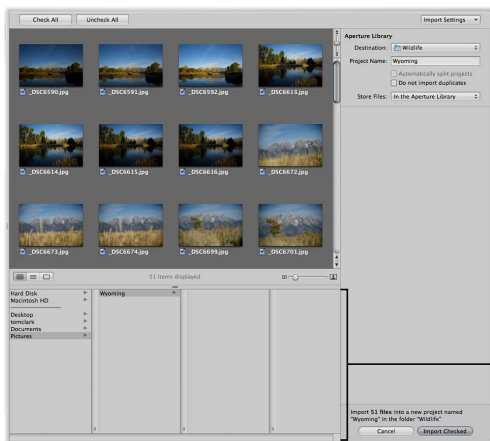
Check All
Uncheck All
Import Settings

_DSC6590.jpg
_DSC6591.jpg
_DSC6592.jpg
_DSC6613.jpg
_DSC6614.jpg
_DSC6615.jpg
_DSC6616.jpg
_DSC6672.jpg
_DSC6673.jpg
_DSC6674.jpg
_DSC6699.jpg
_DSC6701.jpg

51 items displayed

Aperture Library
Destination: Wildlife
Project Name: Wyoming
Automatically split projects
Do not import duplicates
Store Files: In the Aperture Library

Hard Disk
Macintosh HD
Desktop
tomclark
Documents
Pictures

Wyoming

Import 51 files into a new project named "Wyoming" in the folder "Wildlife"
Cancel
Import Checked